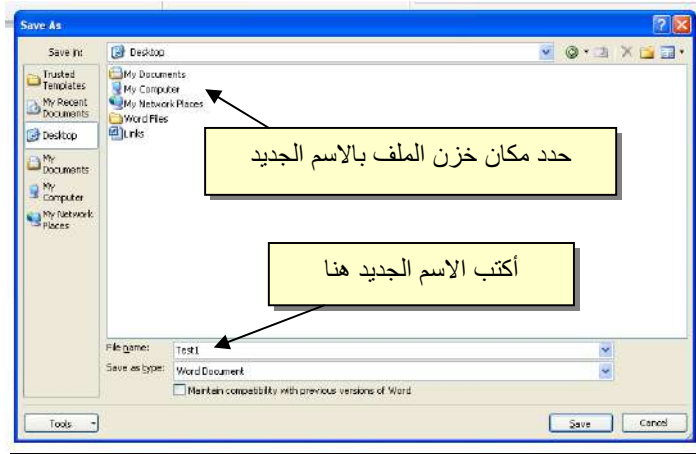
Save As

Save in: Desktop

Trusted Templates
My Recent Documents
Desktop
My Documents
My Computer
My Network Places

My Documents
My Computer
My Network Places
Word Files
Links

حدد مكان خزن الملف بالاسم الجديد

أكتب الاسم الجديد هنا

File name: Test1
Save as type: Word Document
Maintain compatibility with previous versions of Word

Tools
Save
Cancel